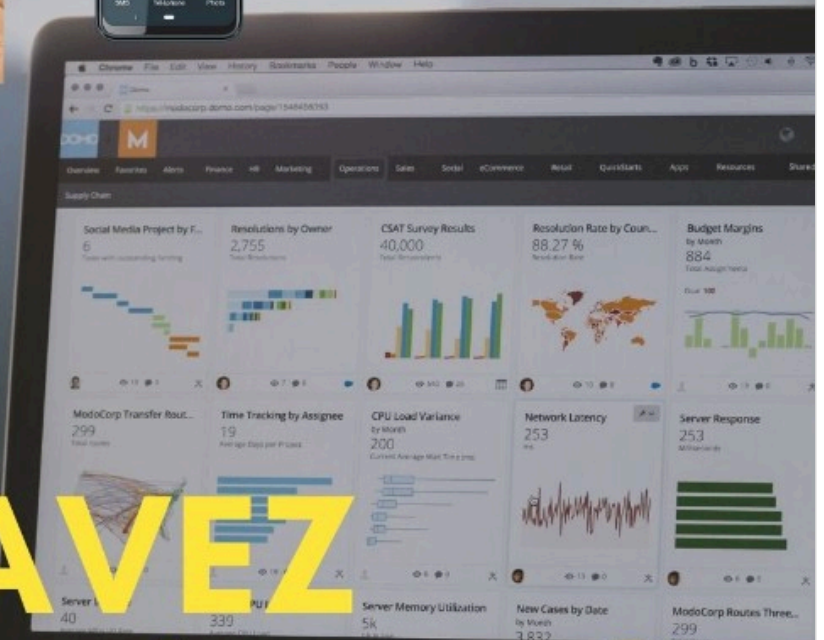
SMS Telephone Photo

Chrome File Edit View History Bookmarks People Window Help

https://modocorp.domo.com/page/1548458393

DOMO M

Overview Favorites Alerts Finance HR Marketing Operations Sales Social eCommerce Retail QuickStarts Apps Resources Shared

Supply Chain

Social Media Project by F...
6

Resolutions by Owner
2,755
Total Resolutions

CSAT Survey Results
40,000
Total Respondents

Resolution Rate by Coun...
88.27 %
Resolution Rate

Budget Margins
by Month
884
Total Assignments

ModoCorp Transfer Rout...
299

Time Tracking by Assignee
19
Average Days per Project

CPU Load Variance
by Month
200
Current Average Wait Time (ms)

Network Latency
253
ms

Server Response
253
Milliseconds

AVEZ

Server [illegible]
40

339

Server Memory Utilization
5k

New Cases by Date
3,832

ModoCorp Routes Three...
299